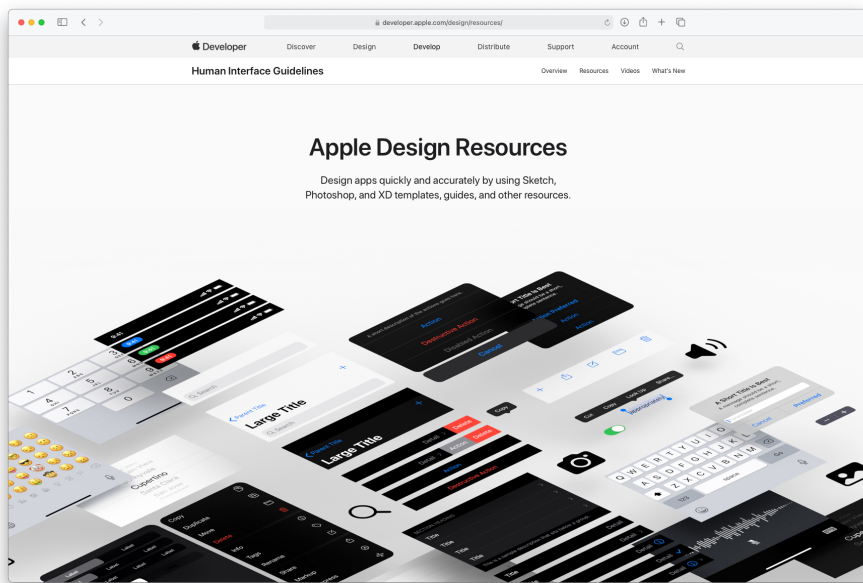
developer.apple.com/design/resources/

Developer Discover Design Develop Distribute Support Account

Human Interface Guidelines

Overview Resources Videos What's New

Apple Design Resources

Design apps quickly and accurately by using Sketch, Photoshop, and XD templates, guides, and other resources.

Large Title

Large Title

Action

Destructive Action

Cancel

A Short Title Is Best

Cupertino

Copy

Duplicate

Move

Delete

Info

Tags

Rename

Share

Title

Title

Title